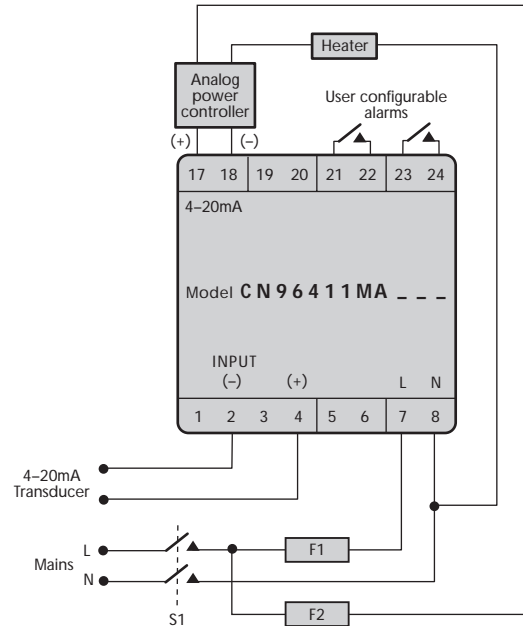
Heater

Analog power controller

User configurable alarms

(+) (–)

17 18 19 20 21 22 23 24

4–20mA

Model CN96411MA _ _ _

INPUT
(–) (+)

L N

1 2 3 4 5 6 7 8

4–20mA Transducer

Mains L N

F1

F2

S1